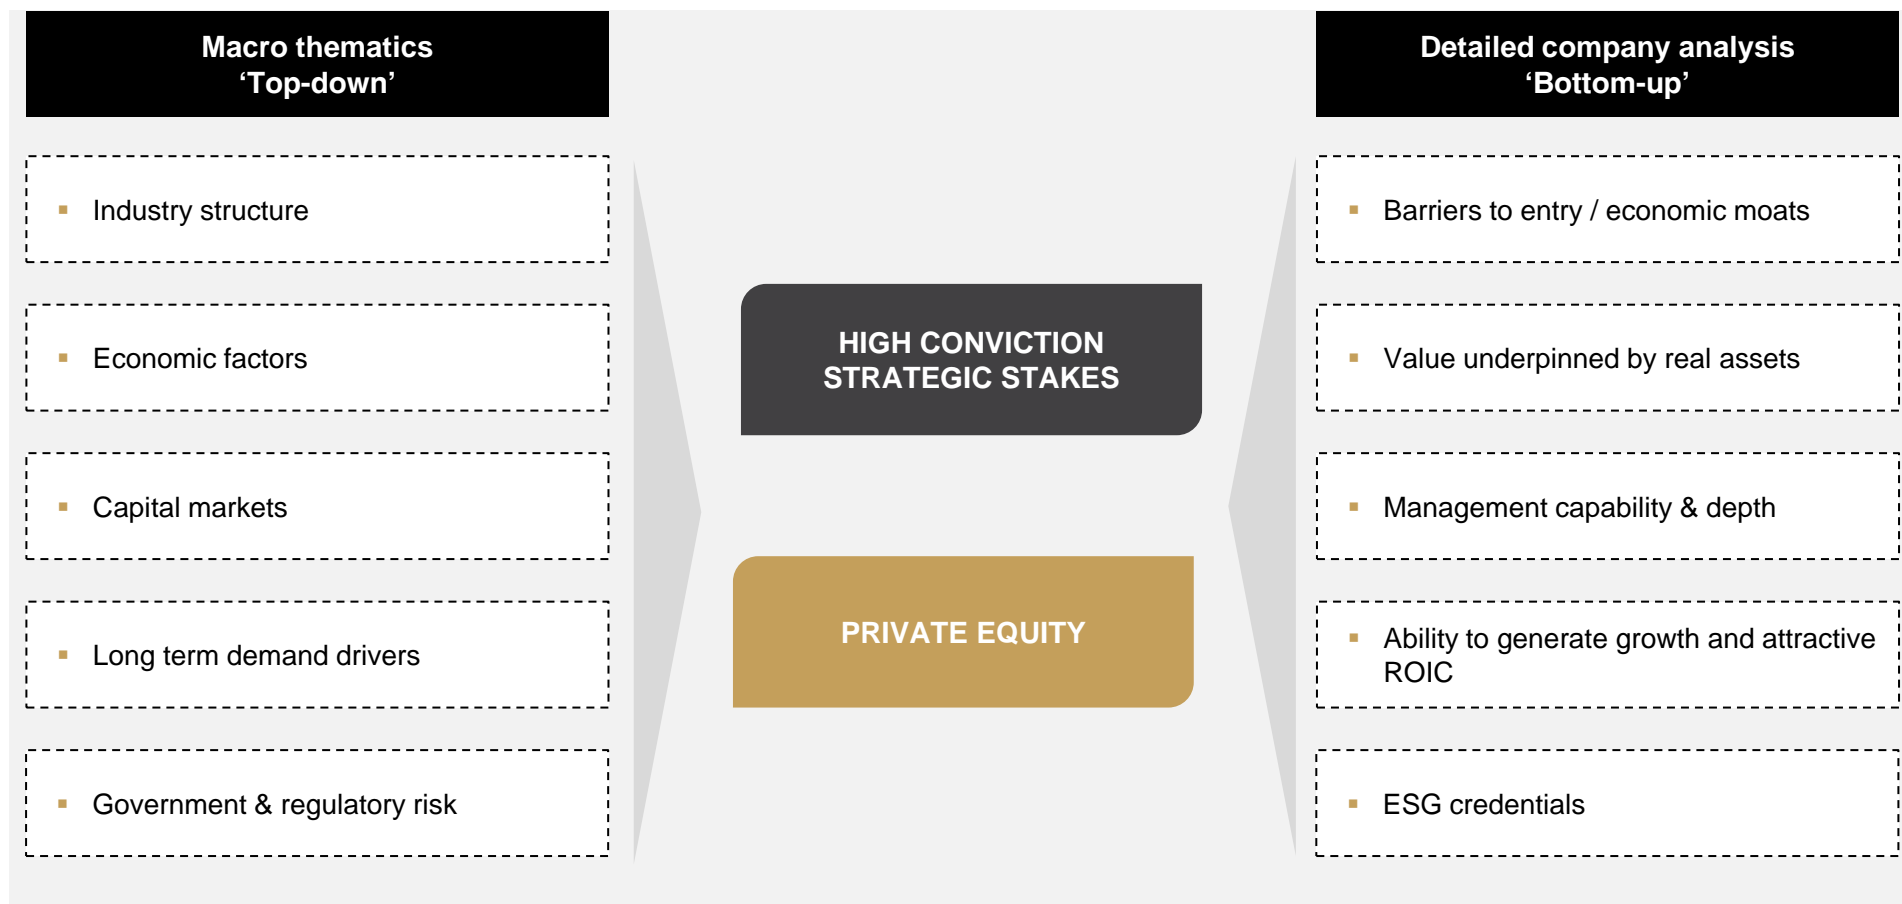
Macro thematics
‘Top-down’

- Industry structure
- Economic factors
- Capital markets
- Long term demand drivers
- Government & regulatory risk

HIGH CONVICTION STRATEGIC STAKES

PRIVATE EQUITY

Detailed company analysis
‘Bottom-up’

- Barriers to entry / economic moats
- Value underpinned by real assets
- Management capability & depth
- Ability to generate growth and attractive ROIC
- ESG credentials